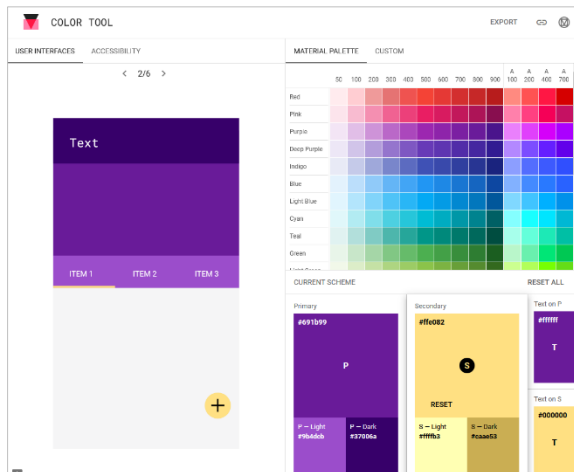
COLOR TOOL

EXPORT

USER INTERFACES ACCESSIBILITY

< 2/6 >

Text

ITEM 1 ITEM 2 ITEM 3

+

MATERIAL PALETTE CUSTOM

| | 50 | 100 | 200 | 300 | 400 | 500 | 600 | 700 | 800 | 900 | A 100 | A 200 | A 400 | A 700 |
|---|---|---|---|---|---|---|---|---|---|---|---|---|---|---|
| Red | | | | | | | | | | | | | | |
| Pink | | | | | | | | | | | | | | |
| Purple | | | | | | | | | | | | | | |
| Deep Purple | | | | | | | | | | | | | | |
| Indigo | | | | | | | | | | | | | | |
| Blue | | | | | | | | | | | | | | |
| Light Blue | | | | | | | | | | | | | | |
| Cyan | | | | | | | | | | | | | | |
| Teal | | | | | | | | | | | | | | |
| Green | | | | | | | | | | | | | | |

CURRENT SCHEME RESET ALL

Primary
#691b99
P
P – Light
#9b4dcb
P – Dark
#37006a

Secondary
#ffe082
S
RESET
S – Light
#ffffb3
S – Dark
#caae53

Text on P
#ffffff
T

Text on S
#000000
T